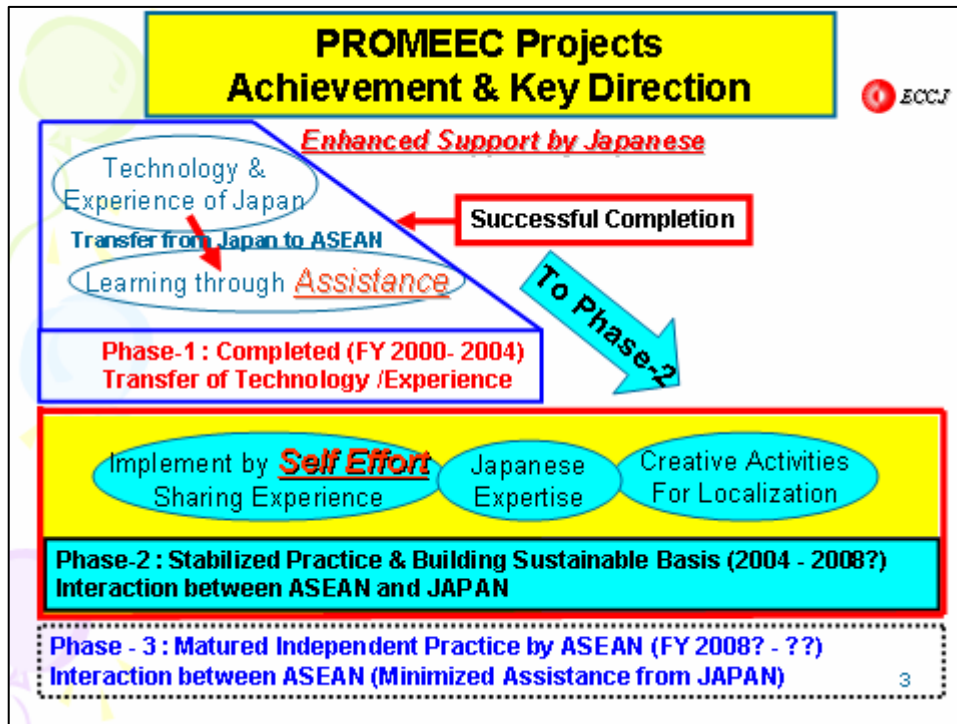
PROMEEC Projects
Achievement & Key Direction

ECCJ

Enhanced Support by Japanese

Technology & Experience of Japan

Transfer from Japan to ASEAN

Learning through Assistance

Successful Completion

To Phase-2

Phase-1 : Completed (FY 2000- 2004)
Transfer of Technology /Experience

Implement by Self Effort
Sharing Experience

Japanese Expertise

Creative Activities
For Localization

Phase-2 : Stabilized Practice & Building Sustainable Basis (2004 - 2008?)
Interaction between ASEAN and JAPAN

Phase - 3 : Matured Independent Practice by ASEAN (FY 2008? - ??)
Interaction between ASEAN (Minimized Assistance from JAPAN)

3